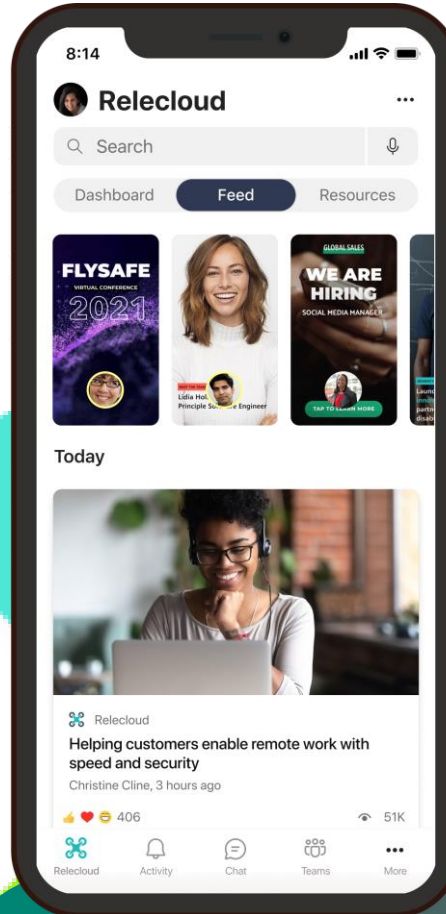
8:14

Relecloud

•••

Search

Dashboard

Feed

Resources

FLYSAFE

VIRTUAL CONFERENCE

2021

Lidia Hol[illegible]

Principle S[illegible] Engineer

GLOBAL SALES

WE ARE HIRING

SOCIAL MEDIA MANAGER

TAP TO LEARN MORE

Today

Relecloud

Helping customers enable remote work with speed and security

Christine Cline, 3 hours ago

406

51K

Relecloud

Activity

Chat

Teams

More